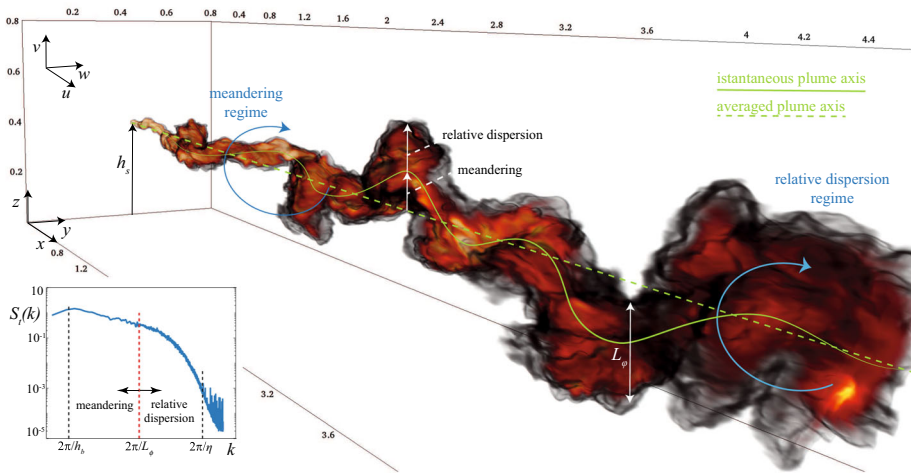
0.2 0.4 0.6 0.8 0.4 0.8 1.2 1.6 2 2.4 2.8 3.2 3.6 4 4.2 4.4

0.8
0.6
0.4
0.2

$v$
$w$
$u$

meandering regime

$h_s$

relative dispersion
meandering

istantaneous plume axis
averaged plume axis

relative dispersion regime

$z$
$y$
$x$
0.8
1.2

$S_t(k)$
10
$10^{-1}$
$10^{-3}$
$10^{-5}$
meandering
relative dispersion
$2\pi/h_b$
$2\pi/L_\varphi$
$2\pi/\eta$
$k$

$L_\varphi$

3.2
3.6